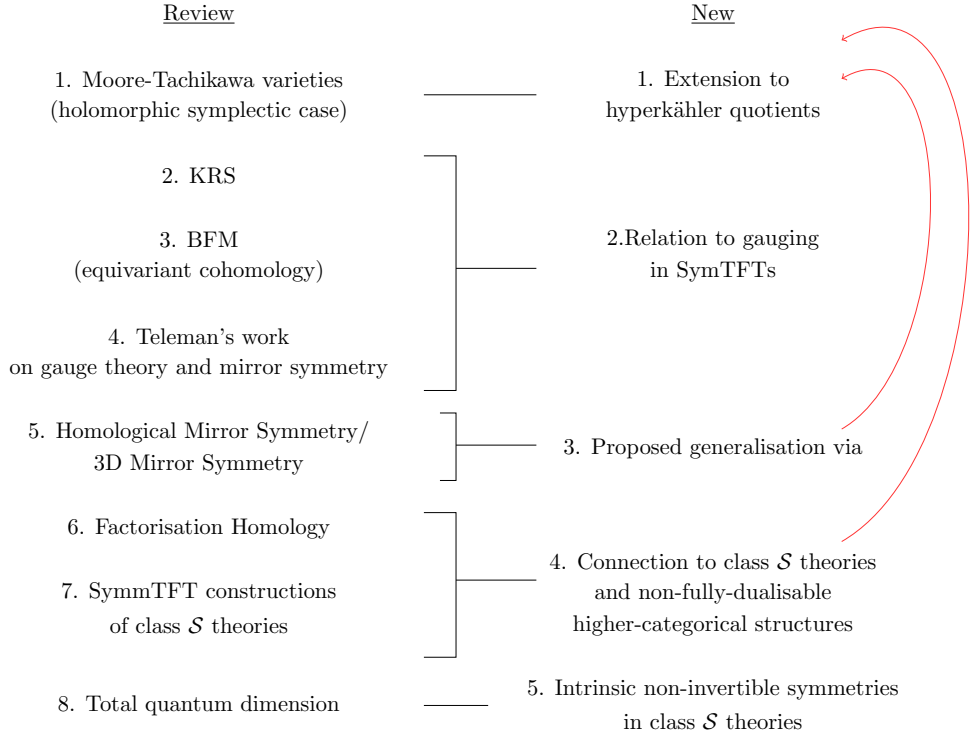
Review

New

1. Moore-Tachikawa varieties (holomorphic symplectic case)

1. Extension to hyperkähler quotients

2. KRS

3. BFM (equivariant cohomology)

4. Teleman's work on gauge theory and mirror symmetry

2.Relation to gauging in SymTFTs

5. Homological Mirror Symmetry/ 3D Mirror Symmetry

3. Proposed generalisation via

6. Factorisation Homology

7. SymmTFT constructions of class $\mathcal{S}$ theories

4. Connection to class $\mathcal{S}$ theories and non-fully-dualisable higher-categorical structures

8. Total quantum dimension

5. Intrinsic non-invertible symmetries in class $\mathcal{S}$ theories